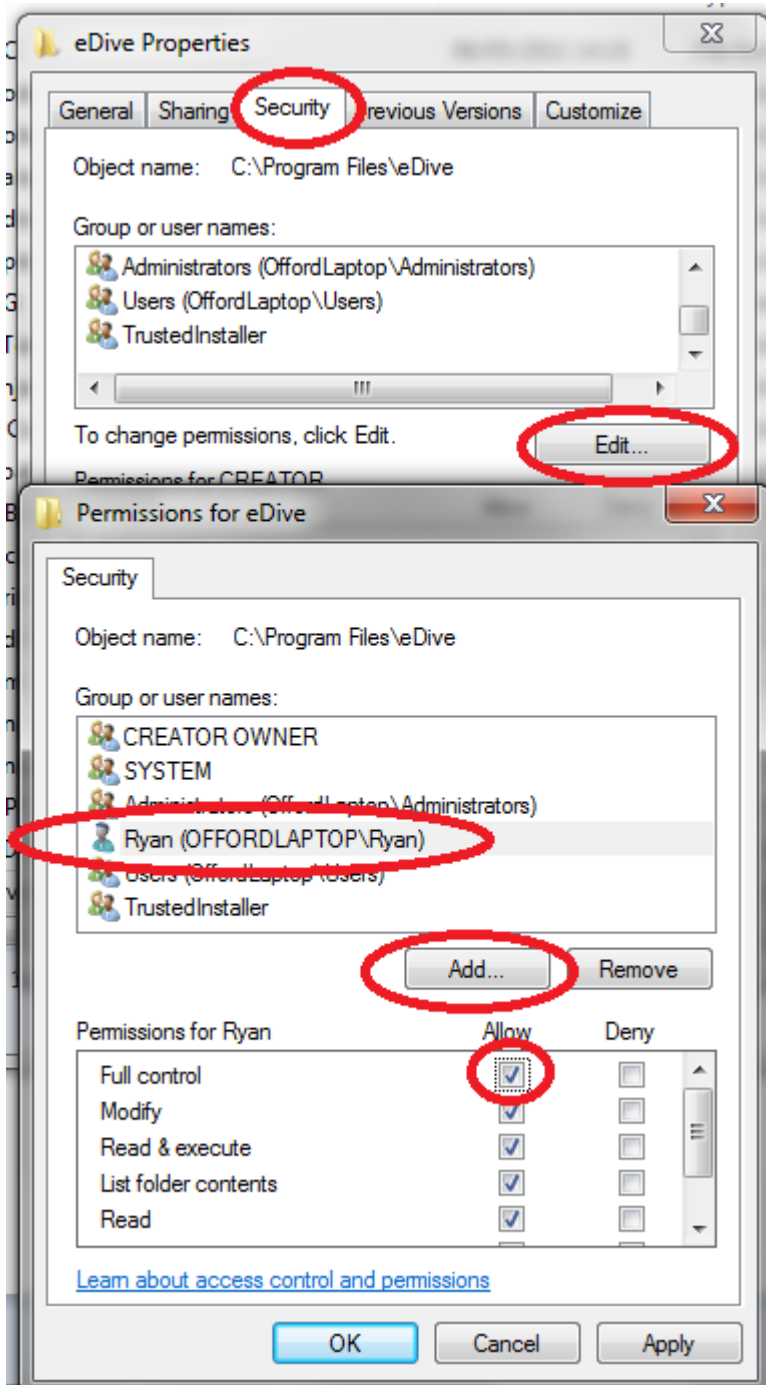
eDive Properties

General | Sharing | Security | Previous Versions | Customize

Object name: C:\Program Files\eDive

Group or user names:

Administrators (OffordLaptop\Administrators)
Users (OffordLaptop\Users)
TrustedInstaller

To change permissions, click Edit.

Edit...

Permissions for CREATOR

Permissions for eDive

Security

Object name: C:\Program Files\eDive

Group or user names:

CREATOR OWNER
SYSTEM
Administrators (OffordLaptop\Administrators)
Ryan (OFFORDLAPTOP\Ryan)
Users (OffordLaptop\Users)
TrustedInstaller

Add... Remove

| Permissions for Ryan | Allow | Deny |
|---|---|---|
| Full control | ☑ | ☐ |
| Modify | ☑ | ☐ |
| Read & execute | ☑ | ☐ |
| List folder contents | ☑ | ☐ |
| Read | ☑ | ☐ |

Learn about access control and permissions

OK Cancel Apply